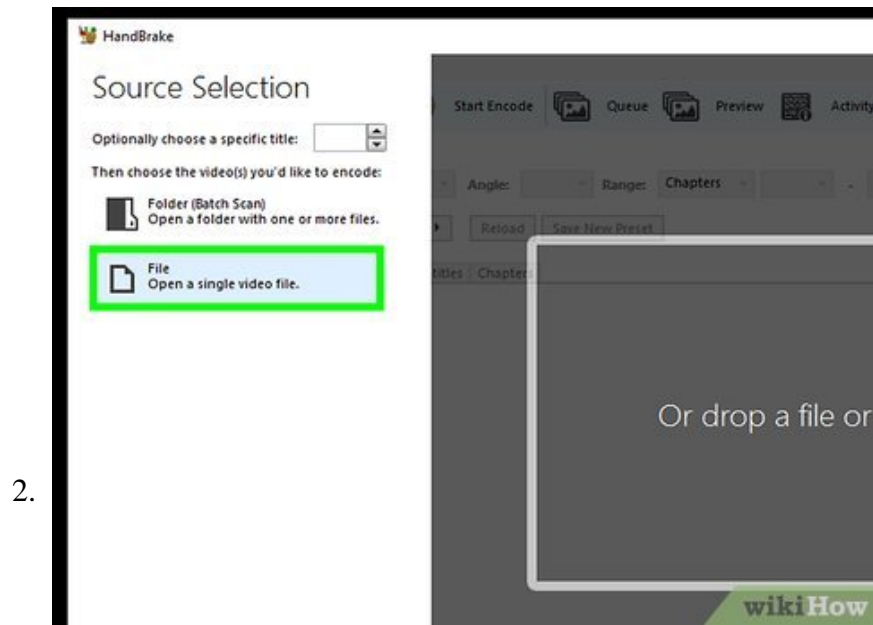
2.

HandBrake

Source Selection

Optionally choose a specific title:

Then choose the video(s) you'd like to encode:

Folder (Batch Scan)
Open a folder with one or more files.

File
Open a single video file.

Start Encode Queue Preview Activity

Angle: Range: Chapters

Reload Save New Preset

titles Chapters

Or drop a file or

wikiHow